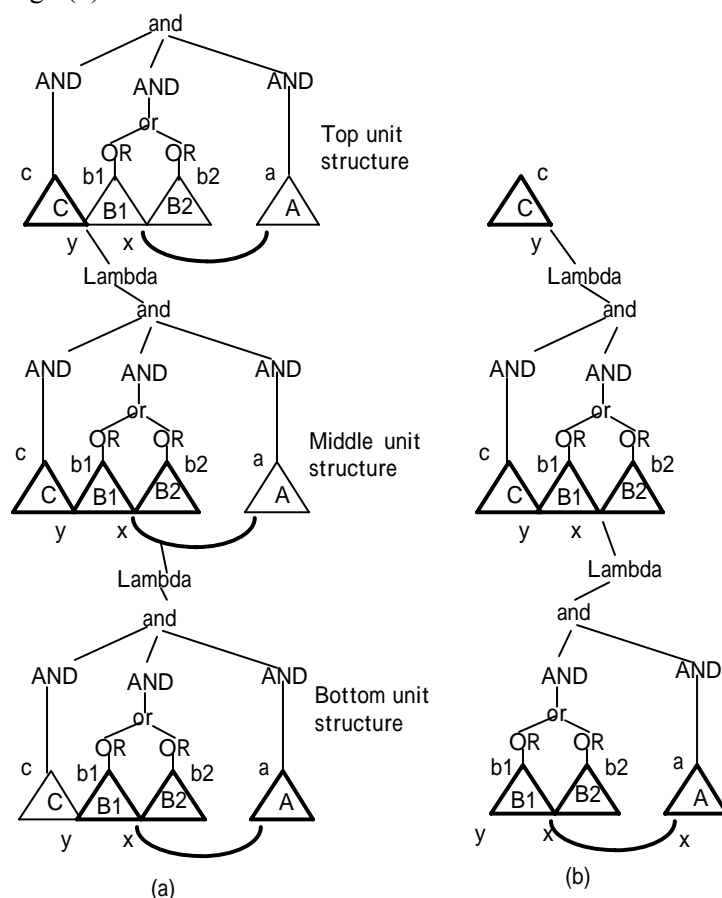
and

AND AND AND

or

OR OR

Top unit structure

c b1 b2 a

C B1 B2 A

y x

Lambda

and

AND AND AND

or

OR OR

Middle unit structure

c b1 b2 a

C B1 B2 A

y x

Lambda

and

AND AND AND

or

OR OR

Bottom unit structure

c b1 b2 a

C B1 B2 A

y x

(a)

c

C

y

Lambda

and

AND AND

or

OR OR

c b1 b2

C B1 B2

y x

Lambda

and

AND AND

or

OR OR

b1 b2 a

B1 B2 A

y x x

(b)